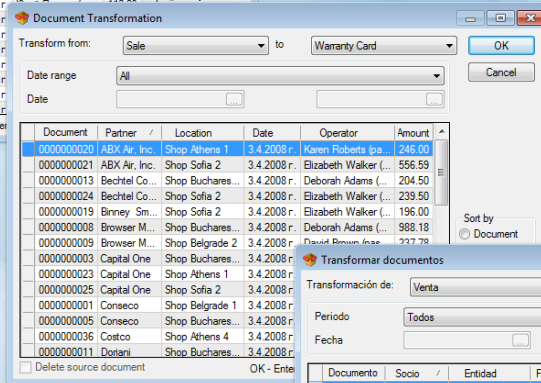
Document Transformation

Transform from: Sale to Warranty Card

OK

Cancel

Date range All

Date

| Document | Partner | Location | Date | Operator | Amount |
|---|---|---|---|---|---|
| 0000000020 | ABX Air, Inc. | Shop Athens 1 | 3.4.2008 г. | Karen Roberts (pa... | 246.00 |
| 0000000021 | ABX Air, Inc. | Shop Sofia 2 | 3.4.2008 г. | Elizabeth Walker (... | 556.59 |
| 0000000013 | Bechtel Co... | Shop Buchares... | 3.4.2008 г. | Deborah Adams (... | 204.50 |
| 0000000024 | Bechtel Co... | Shop Sofia 2 | 3.4.2008 г. | Elizabeth Walker (... | 239.50 |
| 0000000019 | Binney Sm... | Shop Sofia 2 | 3.4.2008 г. | Elizabeth Walker (... | 196.00 |
| 0000000008 | Browser M... | Shop Buchares... | 3.4.2008 г. | Deborah Adams (... | 988.18 |
| 0000000009 | Browser M... | Shop Belgrade 2 | 3.4.2008 г. | David Brown (pas... | 237.78 |
| 0000000003 | Capital One | Shop Sofia 2 | 3.4.2008 г. | | |
| 0000000023 | Capital One | Shop Athens 1 | 3.4.2008 г. | | |
| 0000000025 | Capital One | Shop Sofia 2 | 3.4.2008 г. | | |
| 0000000001 | Conseco | Shop Belgrade 1 | 3.4.2008 г. | | |
| 0000000005 | Conseco | Shop Buchares... | 3.4.2008 г. | | |
| 0000000036 | Costco | Shop Athens 4 | 3.4.2008 г. | | |
| 0000000011 | Doriani | Shop Buchares... | 3.4.2008 г. | | |

Delete source document

OK - Ente

Sort by

Document

Transformar documentos

Transformación de: Venta

Periodo Todos

Fecha

| Documento | Socio | Entidad | F |
|---|---|---|---|